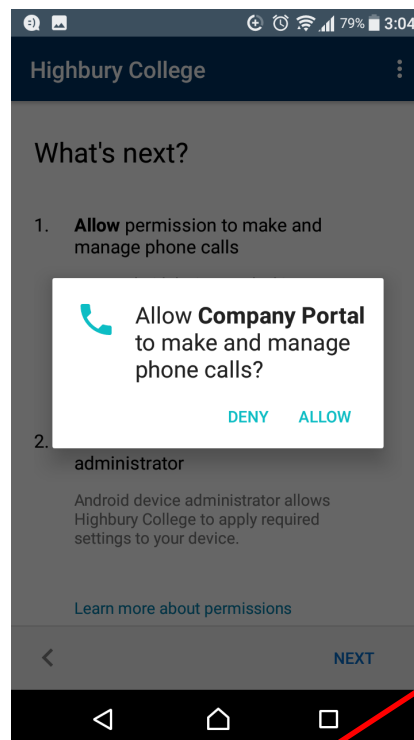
79% 3:04

Highbury College

What's next?

1. **Allow** permission to make and manage phone calls

Allow **Company Portal** to make and manage phone calls?

DENY ALLOW

2.

administrator

Android device administrator allows Highbury College to apply required settings to your device.

Learn more about permissions

NEXT